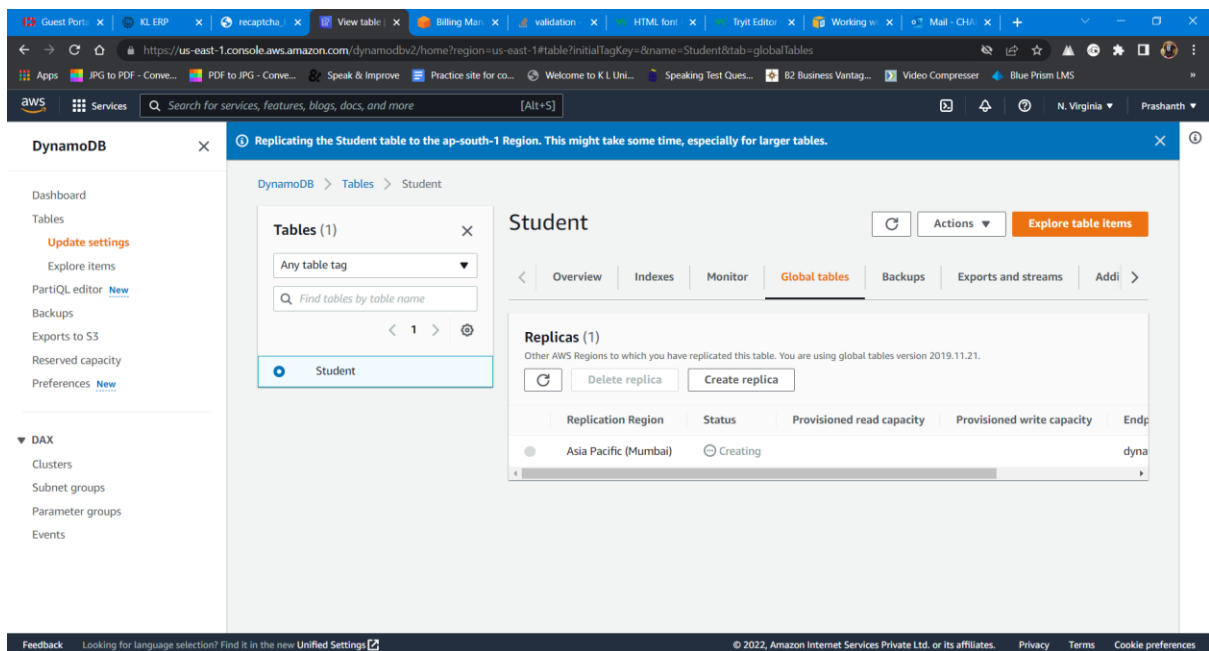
Guest Porta | KL ERP | recaptcha | View table | Billing Man | validation | HTML font | Tryit Editor | Working w | Mail - CHA | +

https://us-east-1.console.aws.amazon.com/dynamodbv2/home?region=us-east-1#table?initialTagKey=&name=Student&tab=globalTables

Apps | JPG to PDF - Conve... | PDF to JPG - Conve... | Speak & Improve | Practice site for co... | Welcome to K L Uni... | Speaking Test Ques... | B2 Business Vantag... | Video Compresser | Blue Prism LMS

aws | Services | Search for services, features, blogs, docs, and more [Alt+S] | N. Virginia ▼ | Prashanth ▼

DynamoDB ×

Dashboard
Tables
Update settings
Explore items
PartiQL editor New
Backups
Exports to S3
Reserved capacity
Preferences New

▼ DAX
Clusters
Subnet groups
Parameter groups
Events

Replicating the Student table to the ap-south-1 Region. This might take some time, especially for larger tables.

DynamoDB > Tables > Student

Tables (1) ×
Any table tag ▼
Find tables by table name
< 1 >
Student

Student
Actions ▼ | Explore table items

Overview | Indexes | Monitor | Global tables | Backups | Exports and streams | Addi

Replicas (1)
Other AWS Regions to which you have replicated this table. You are using global tables version 2019.11.21.
Delete replica | Create replica

| Replication Region | Status | Provisioned read capacity | Provisioned write capacity | Endp |
|---|---|---|---|---|
| Asia Pacific (Mumbai) | Creating | | | dyna |

Feedback | Looking for language selection? Find it in the new Unified Settings | © 2022, Amazon Internet Services Private Ltd. or its affiliates. | Privacy | Terms | Cookie preferences